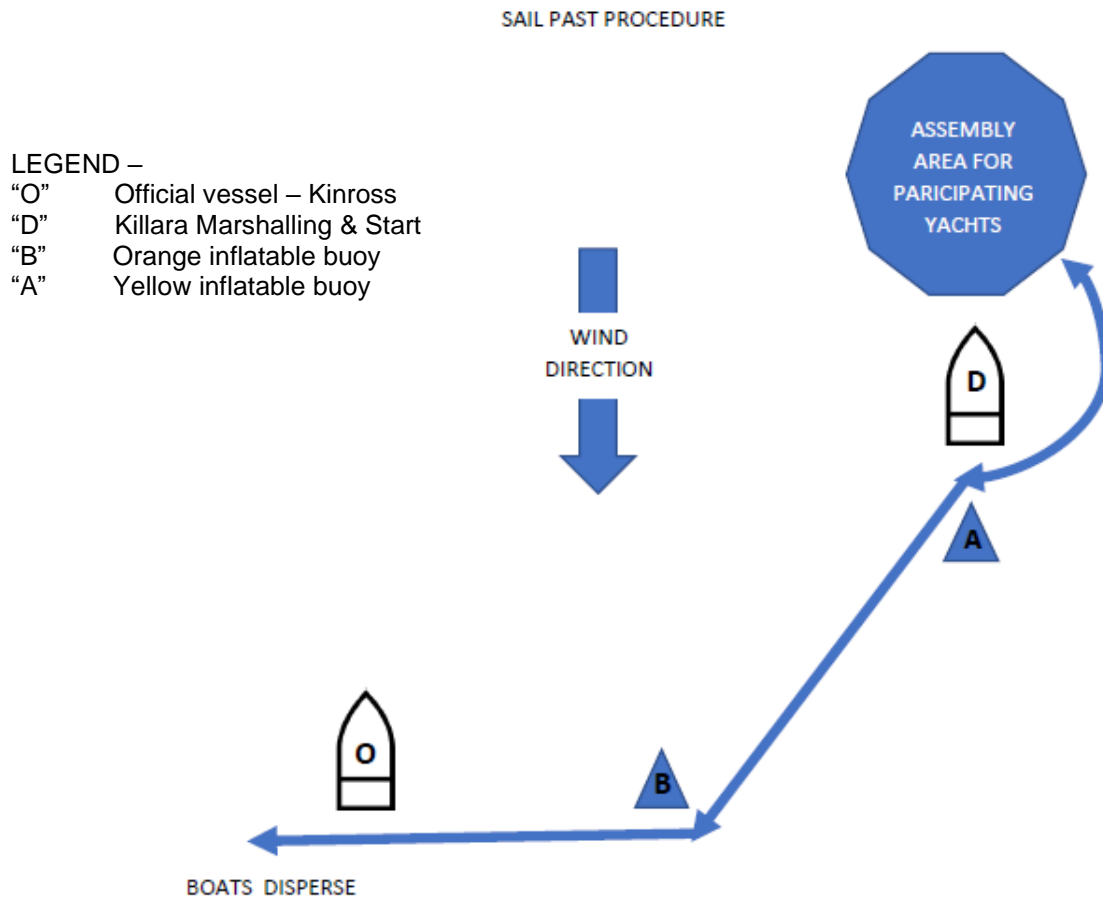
SAIL PAST PROCEDURE

LEGEND –
"O" Official vessel – Kinross
"D" Killara Marshalling & Start
"B" Orange inflatable buoy
"A" Yellow inflatable buoy

ASSEMBLY AREA FOR PARICIPATING YACHTS

WIND DIRECTION

D

A

O

B

BOATS DISPERSE